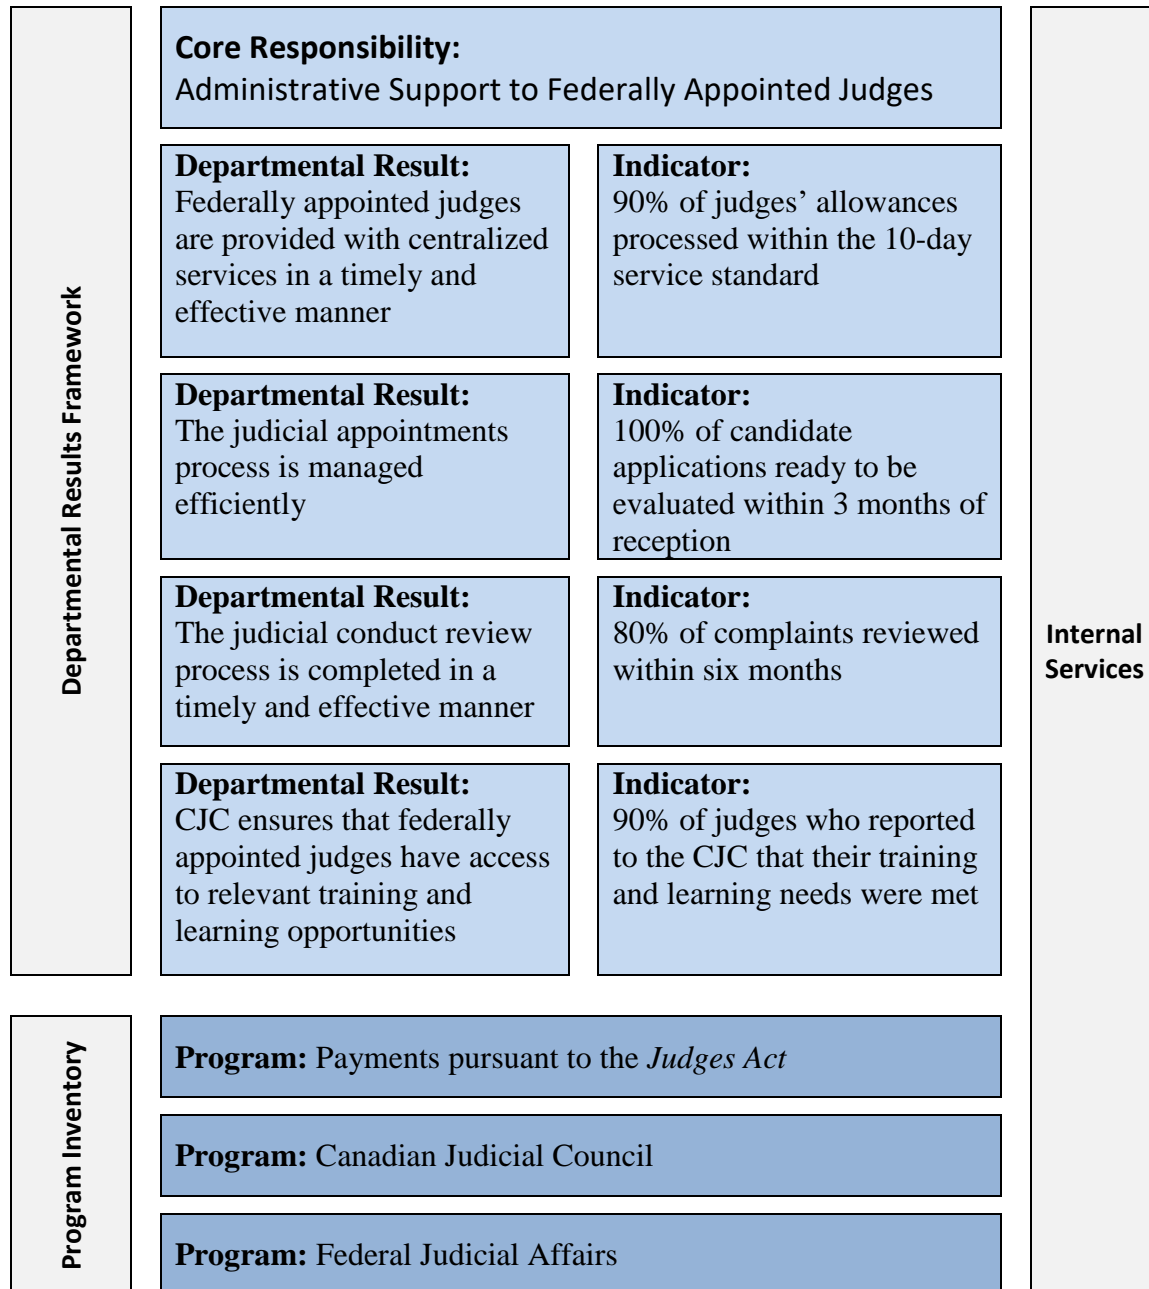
Departmental Results Framework

Core Responsibility:
Administrative Support to Federally Appointed Judges

Departmental Result:
Federally appointed judges are provided with centralized services in a timely and effective manner

Indicator:
90% of judges' allowances processed within the 10-day service standard

Departmental Result:
The judicial appointments process is managed efficiently

Indicator:
100% of candidate applications ready to be evaluated within 3 months of reception

Departmental Result:
The judicial conduct review process is completed in a timely and effective manner

Indicator:
80% of complaints reviewed within six months

Departmental Result:
CJC ensures that federally appointed judges have access to relevant training and learning opportunities

Indicator:
90% of judges who reported to the CJC that their training and learning needs were met

Internal Services

Program Inventory

Program: Payments pursuant to the *Judges Act*

Program: Canadian Judicial Council

Program: Federal Judicial Affairs